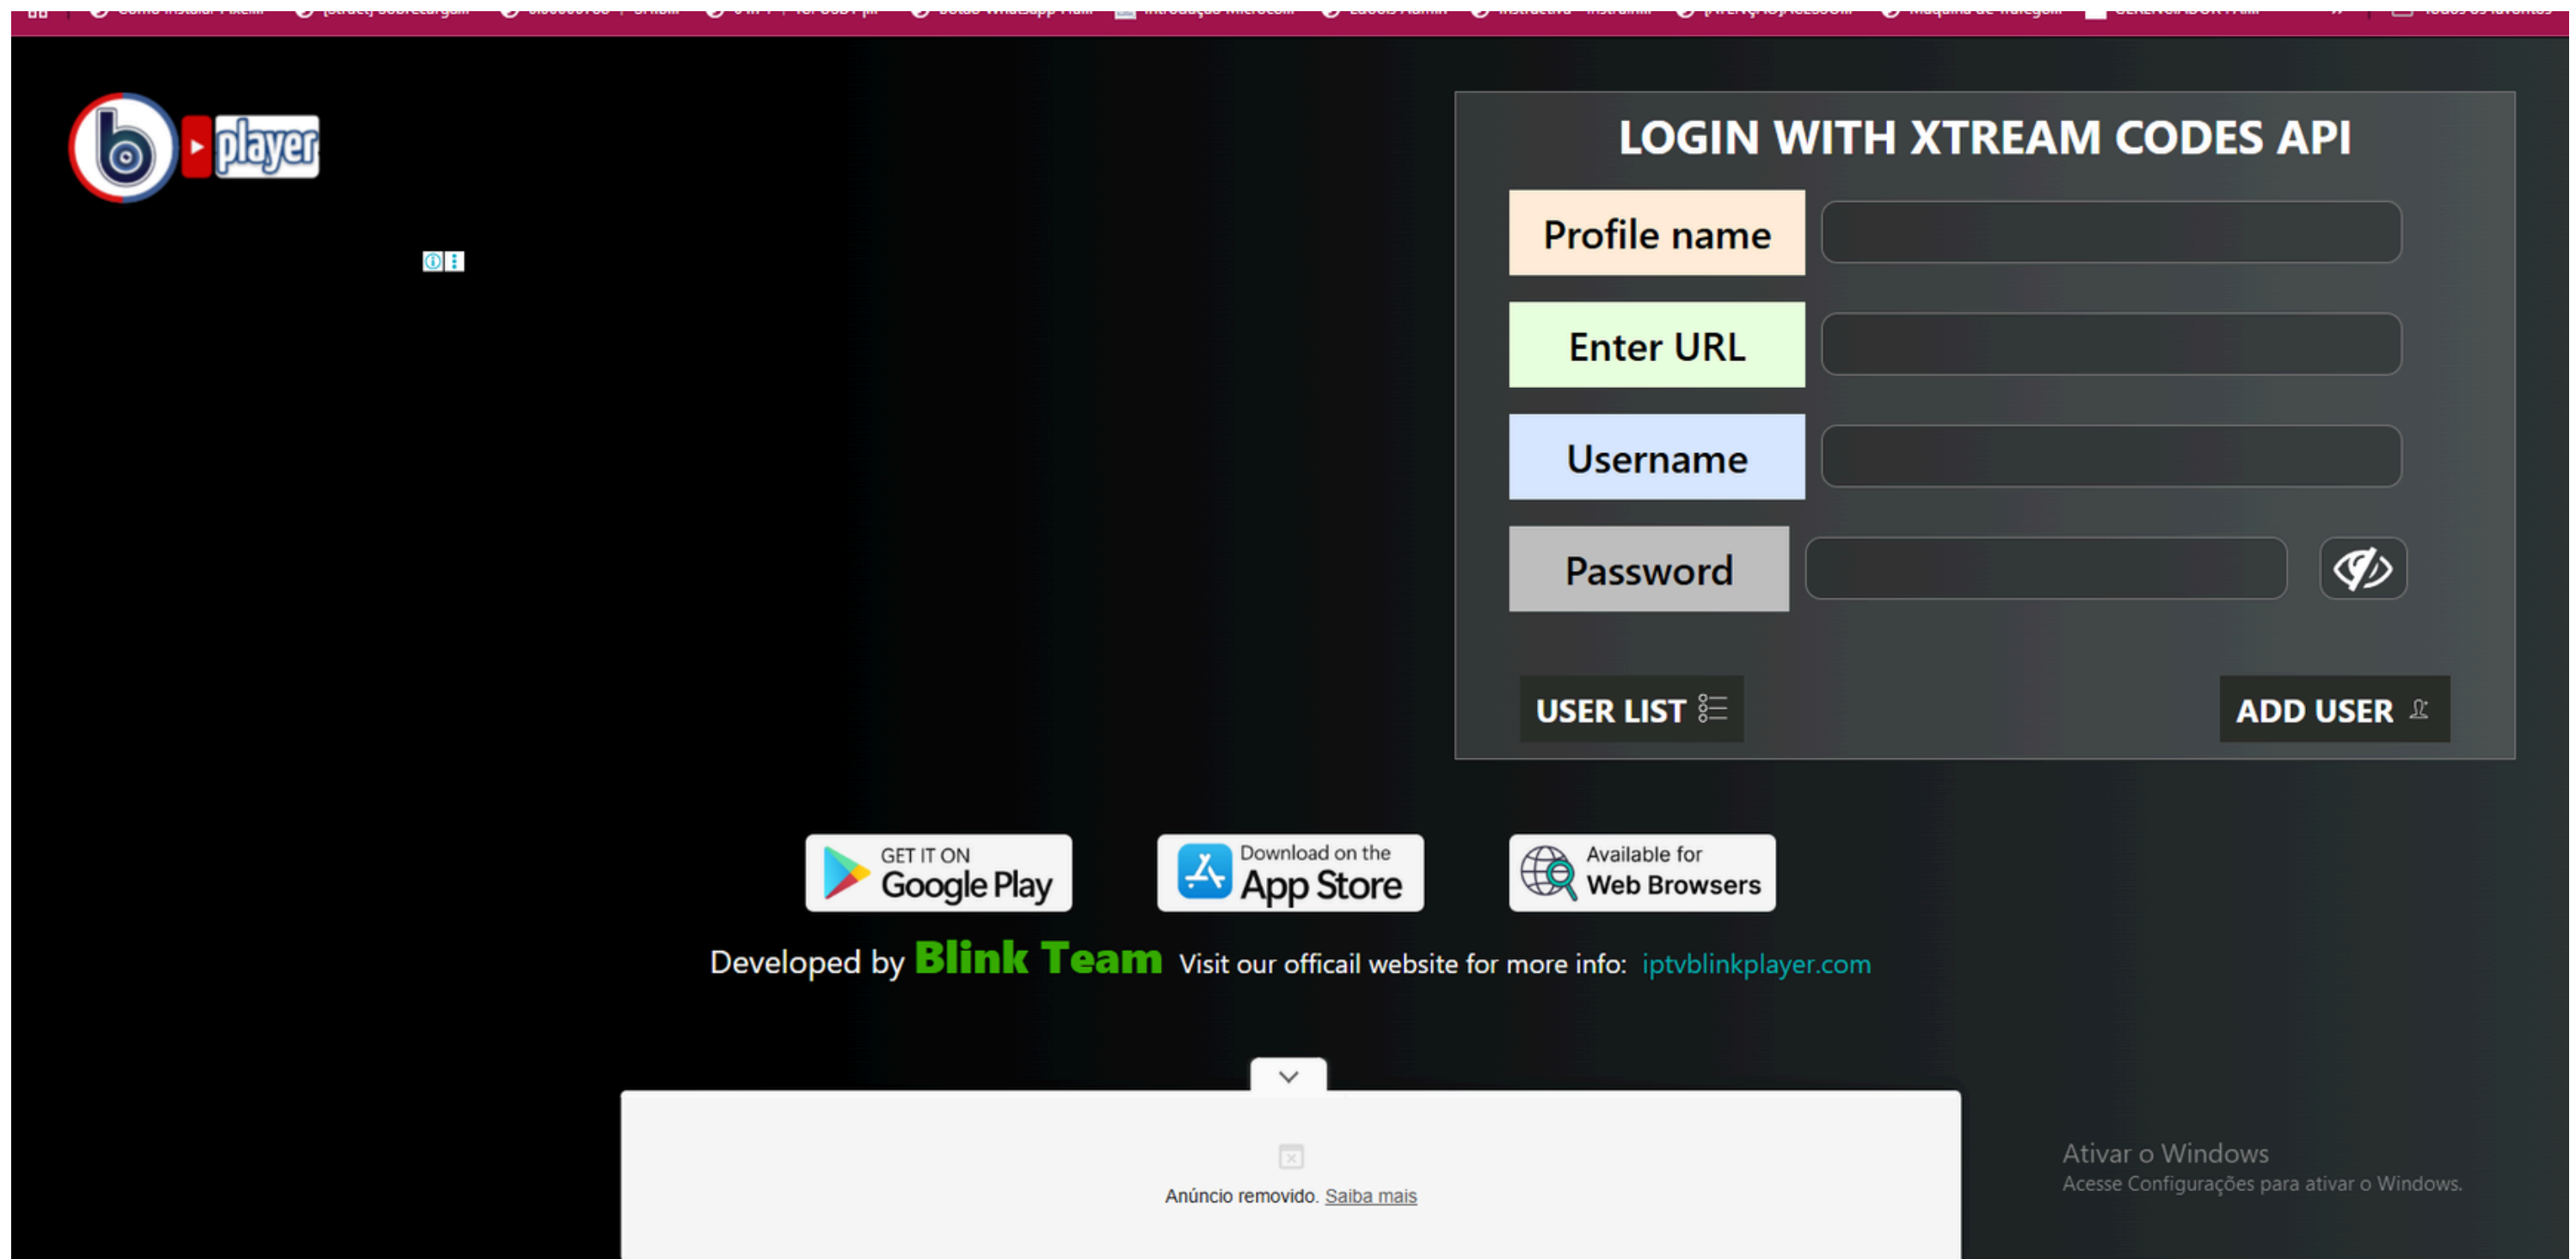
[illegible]

b player

LOGIN WITH XTREAM CODES API

Profile name

Enter URL

Username

Password

USER LIST

ADD USER

GET IT ON Google Play

Download on the App Store

Available for Web Browsers

Developed by Blink Team Visit our officail website for more info: iptvblinkplayer.com

Anúncio removido. Saiba mais

Ativar o Windows
Acesse Configurações para ativar o Windows.